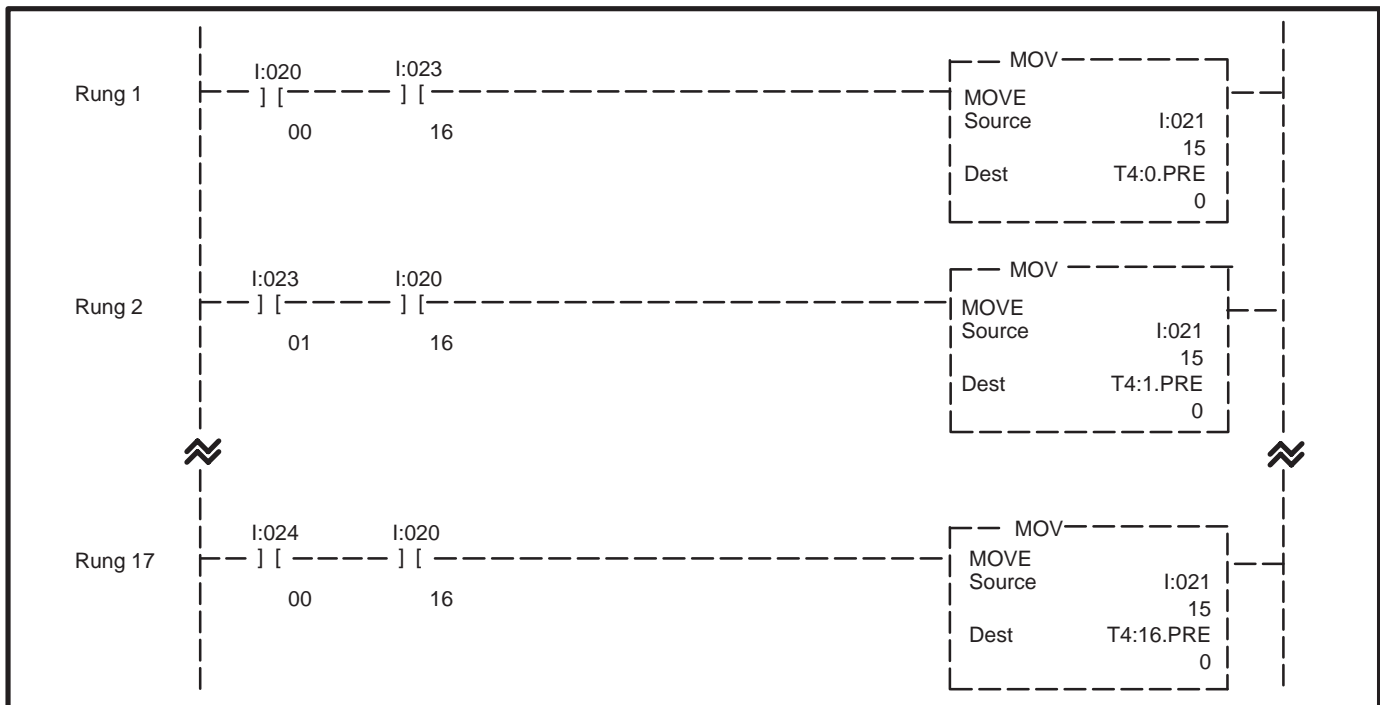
Rung 1
I:020
] [
00
I:023
] [
16
MOV
MOVE
Source I:021
15
Dest T4:0.PRE
0

Rung 2
I:023
] [
01
I:020
] [
16
MOV
MOVE
Source I:021
15
Dest T4:1.PRE
0

Rung 17
I:024
] [
00
I:020
] [
16
MOV
MOVE
Source I:021
15
Dest T4:16.PRE
0